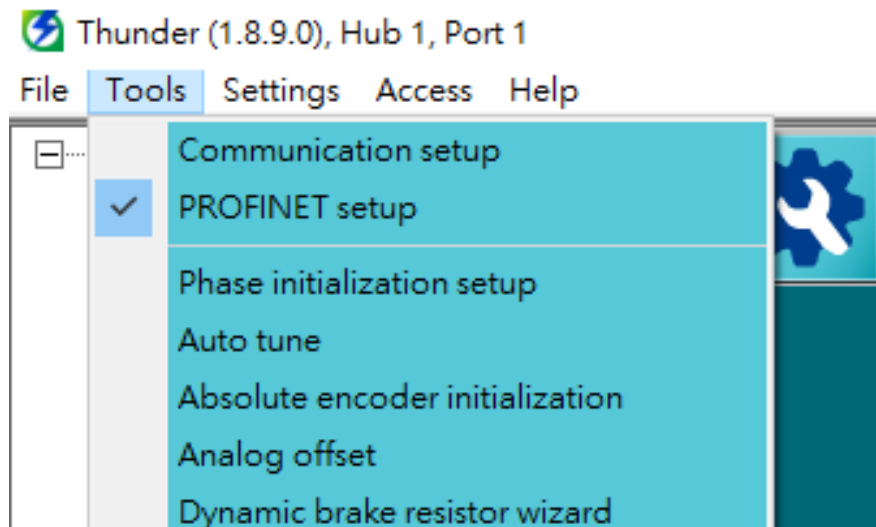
Thunder (1.8.9.0), Hub 1, Port 1

File Tools Settings Access Help

Communication setup
PROFINET setup
Phase initialization setup
Auto tune
Absolute encoder initialization
Analog offset
Dynamic brake resistor wizard